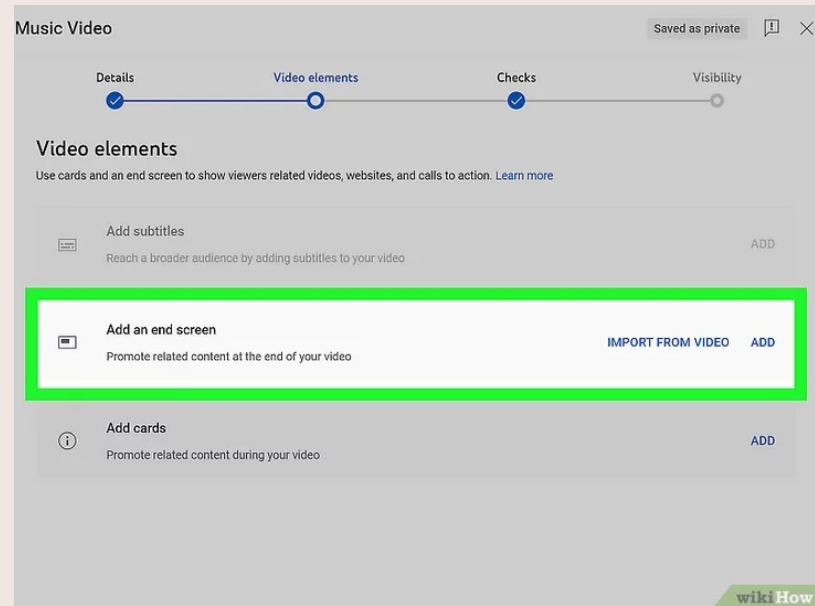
Music Video

Saved as private

Details

Video elements

Checks

Visibility

Video elements

Use cards and an end screen to show viewers related videos, websites, and calls to action. Learn more

Add subtitles

Reach a broader audience by adding subtitles to your video

ADD

Add an end screen

Promote related content at the end of your video

IMPORT FROM VIDEO

ADD

Add cards

Promote related content during your video

ADD

wikiHow